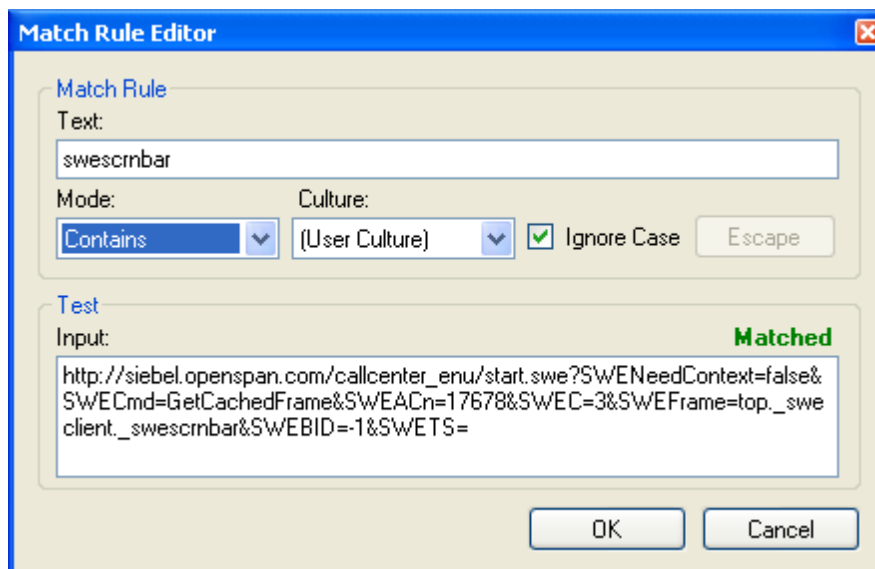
Match Rule Editor

Match Rule

Text:

swescrnbar

Mode:

Contains

Culture:

(User Culture)

Ignore Case

Escape

Test

Input:

Matched

http://siebel.openspan.com/callcenter_enu/start.swe?SWENeedContext=false&SWECmd=GetCachedFrame&SWEACn=17678&SWEC=3&SWEFrame=top._sweclient._swescrnbar&SWEBID=-1&SWETS=

OK

Cancel